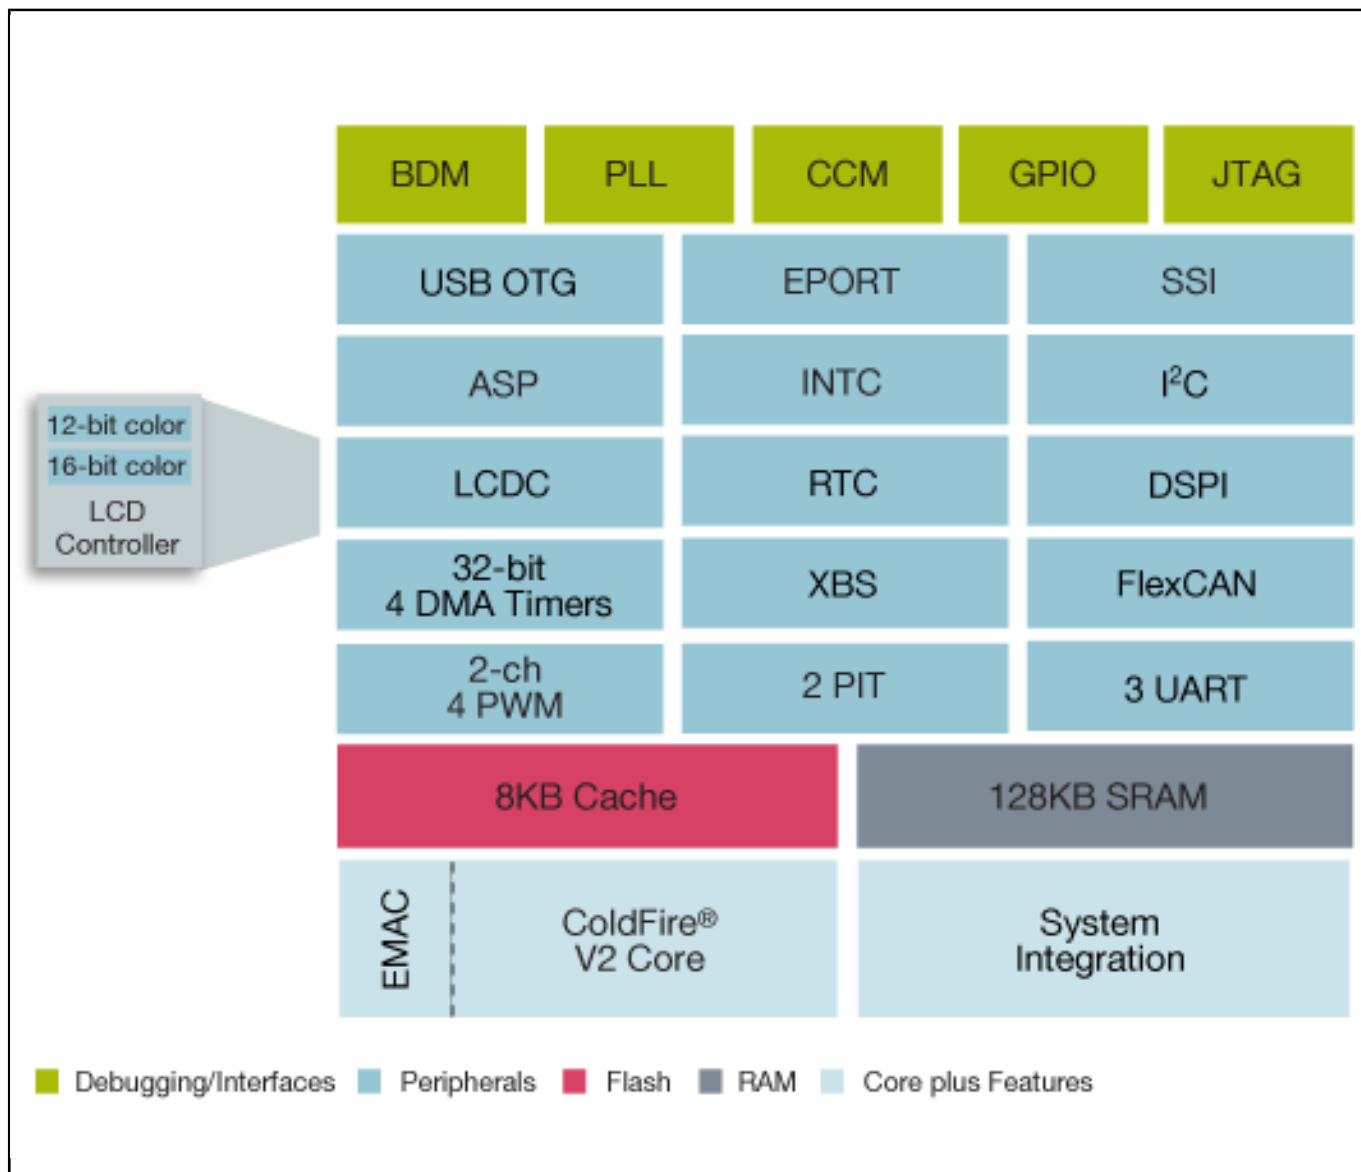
12-bit color
16-bit color
LCD Controller

BDM PLL CCM GPIO JTAG

| USB OTG | EPORT | SSI |
|---|---|---|
| ASP | INTC | $I^2C$ |
| LCDC | RTC | DSPI |
| 32-bit 4 DMA Timers | XBS | FlexCAN |
| 2-ch 4 PWM | 2 PIT | 3 UART |

8KB Cache
128KB SRAM

EMAC
ColdFire® V2 Core
System Integration

Debugging/Interfaces Peripherals Flash RAM Core plus Features